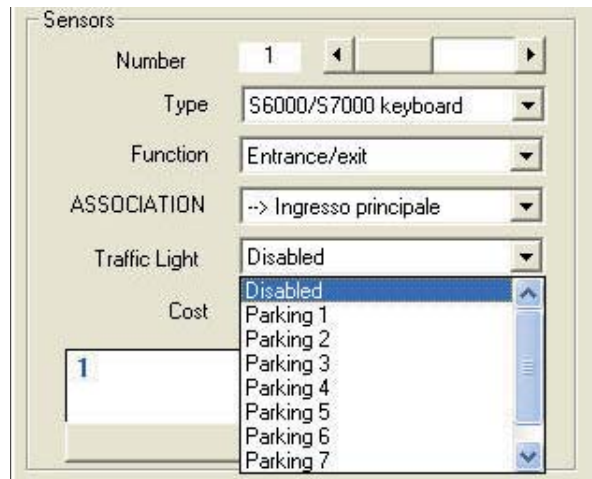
Sensors

Number 1

Type S6000/S7000 keyboard

Function Entrance/exit

ASSOCIATION --> Ingresso principale

Traffic Light Disabled

Cost

1

Disabled
Parking 1
Parking 2
Parking 3
Parking 4
Parking 5
Parking 6
Parking 7